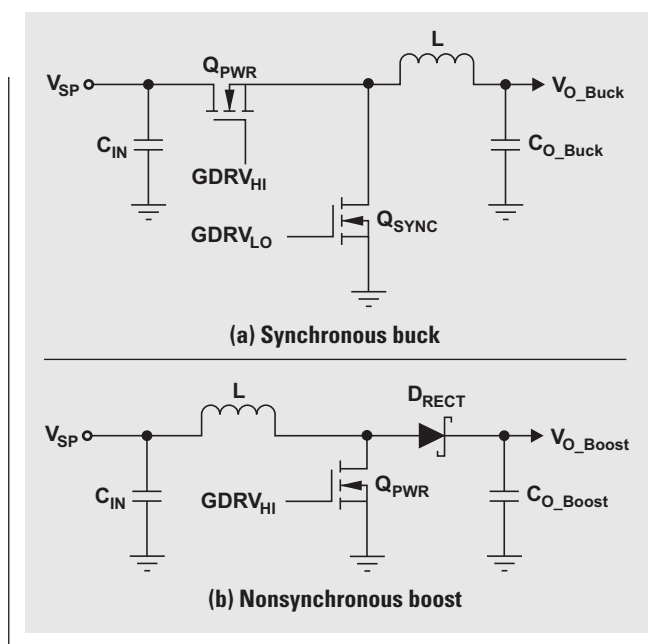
$V_{SP}$

$Q_{PWR}$

L

$V_{O\_Buck}$

$C_{IN}$

$GDRV_{HI}$

$C_{O\_Buck}$

$GDRV_{LO}$

$Q_{SYNC}$

(a) Synchronous buck

L

$D_{RECT}$

$V_{SP}$

$V_{O\_Boost}$

$C_{IN}$

$GDRV_{HI}$

$Q_{PWR}$

$C_{O\_Boost}$

(b) Nonsynchronous boost